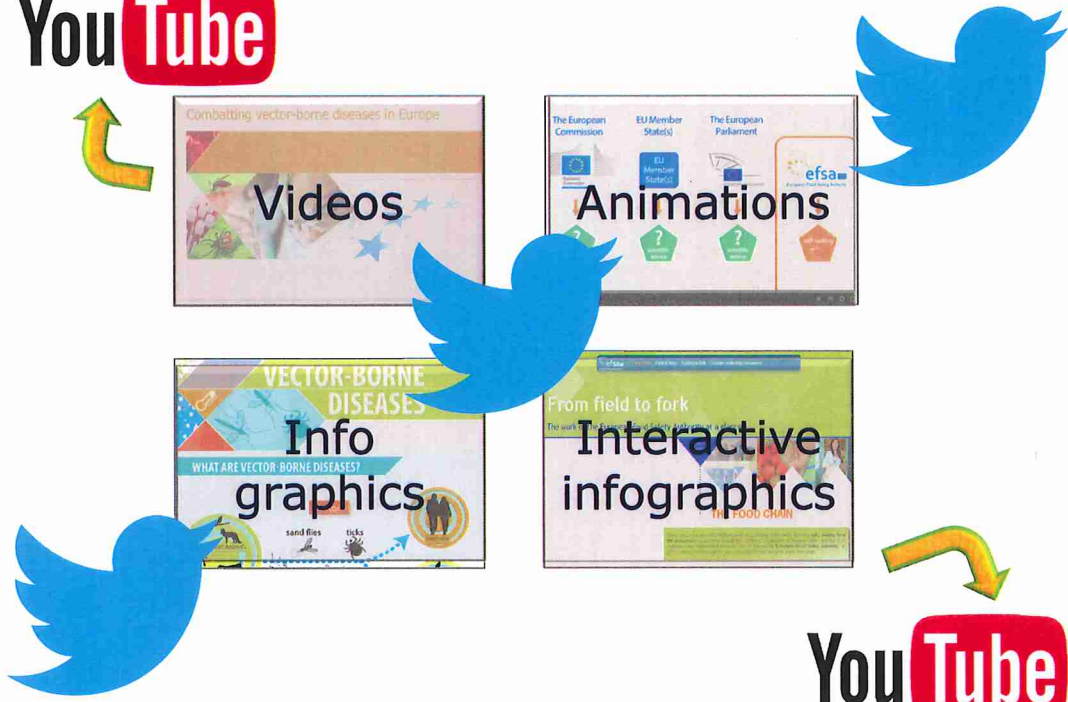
YouTube

Combatting vector-borne diseases in Europe

Videos

The European Commission

EU Member State(s)

The European Parliament

EU Member State(s)

efsa

European Food Safety Authority

Animations

VECTOR-BORNE DISEASES

Info graphics

WHAT ARE VECTOR-BORNE DISEASES?

sand flies

ticks

efsa

From field to fork

The work of the European Food Safety Authority at a glance

Interactive infographics

THE FOOD CHAIN

YouTube